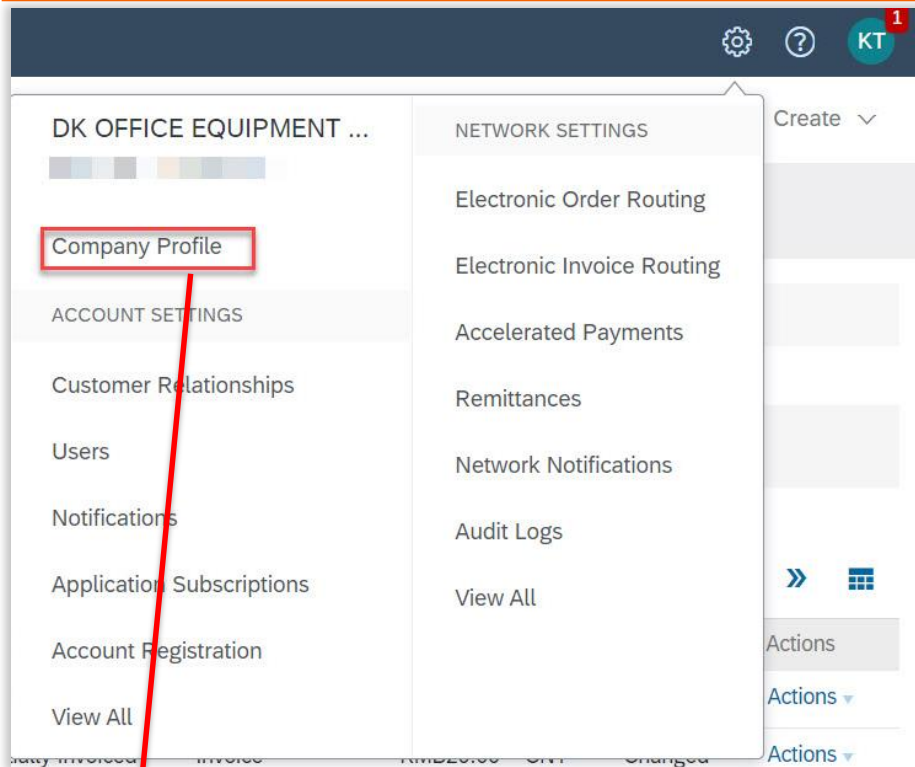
KT 1

DK OFFICE EQUIPMENT ...

Company Profile

ACCOUNT SETTINGS

Customer Relationships

Users

Notifications

Application Subscriptions

Account Registration

View All

NETWORK SETTINGS

Electronic Order Routing

Electronic Invoice Routing

Accelerated Payments

Remittances

Network Notifications

Audit Logs

View All

Create

Actions

Actions

Actions

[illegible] Invoiced Invoice RMB20.00 CNY Changed